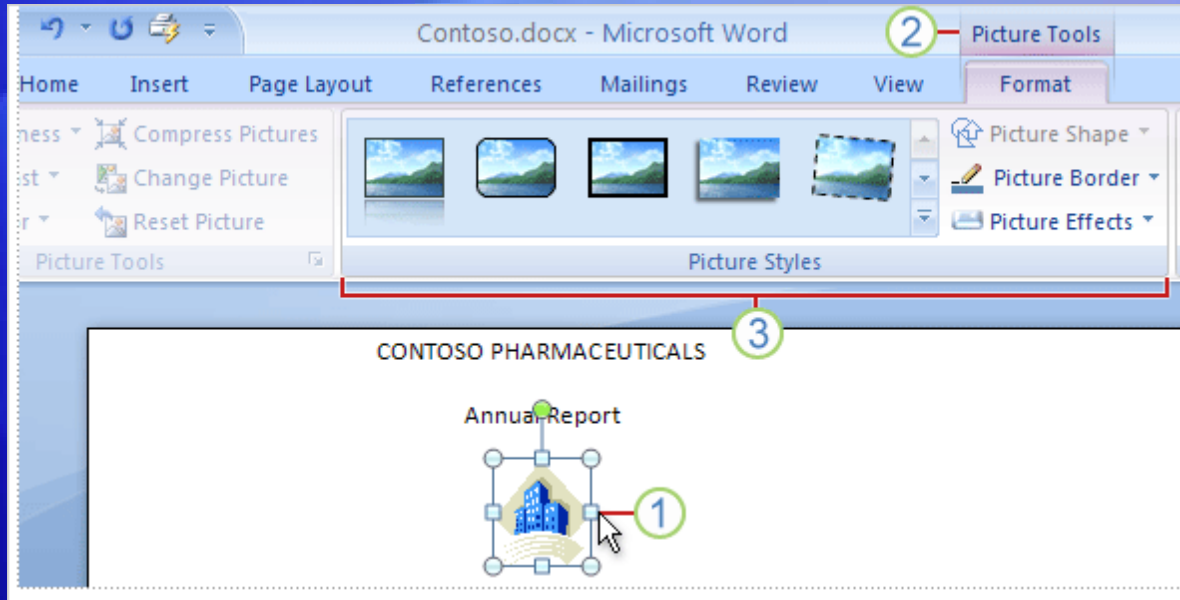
Contoso.docx - Microsoft Word

2 Picture Tools

Home Insert Page Layout References Mailings Review View Format

ness
st
r
Compress Pictures
Change Picture
Reset Picture
Picture Tools

Picture Styles

Picture Shape
Picture Border
Picture Effects

3

CONTOSO PHARMACEUTICALS

Annual Report

1